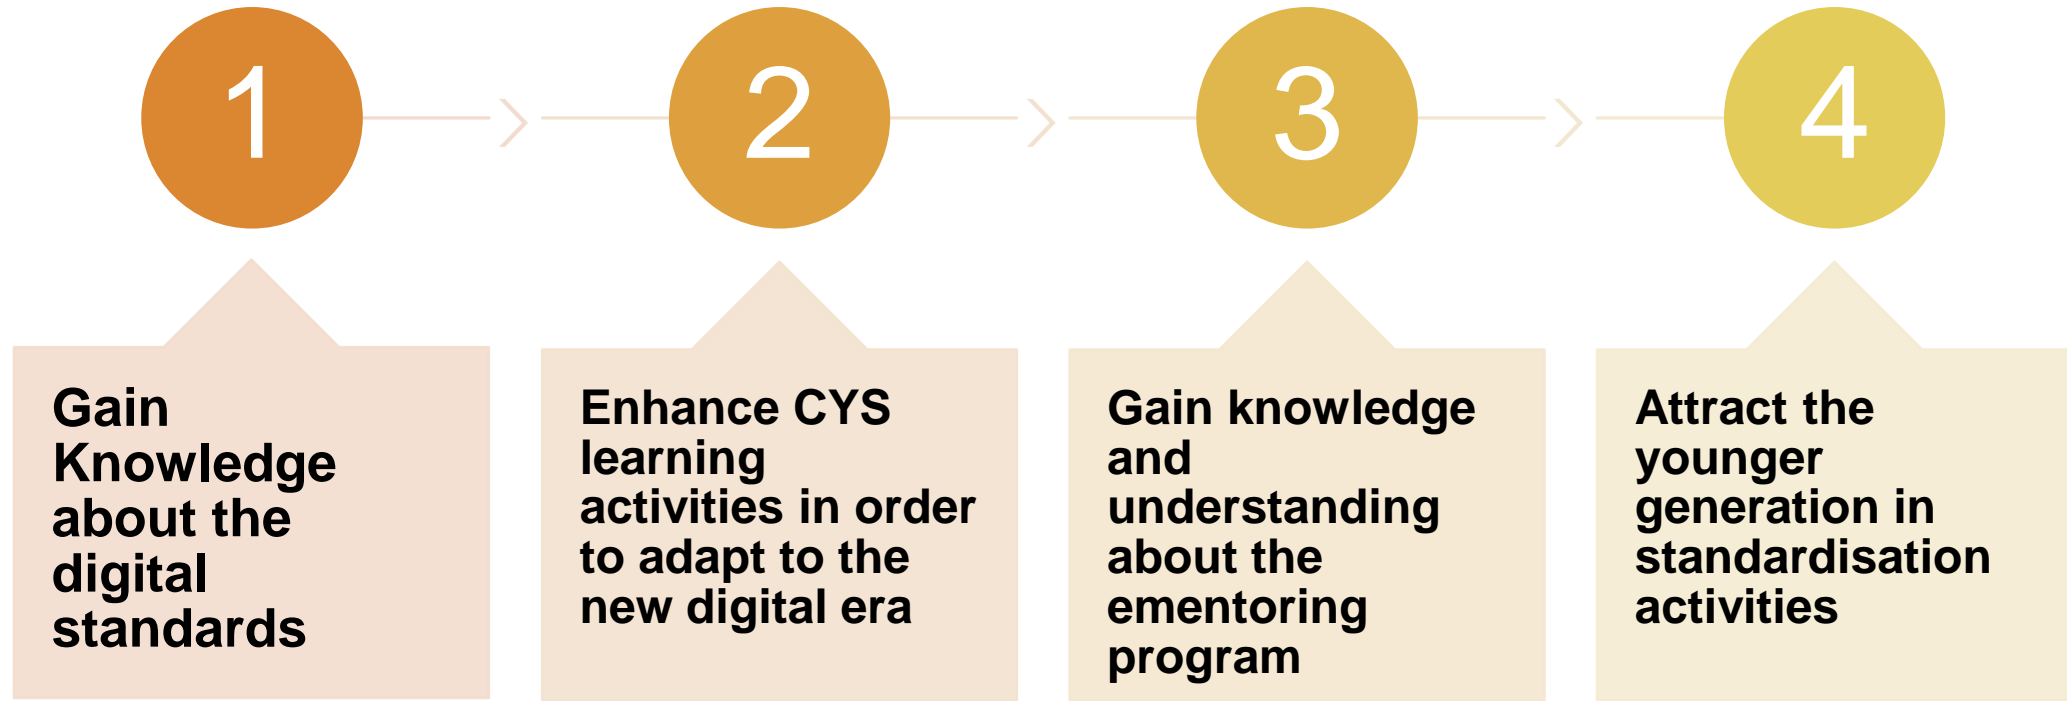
1

2

3

4

Gain Knowledge about the digital standards

Enhance CYS learning activities in order to adapt to the new digital era

Gain knowledge and understanding about the ementoring program

Attract the younger generation in standardisation activities